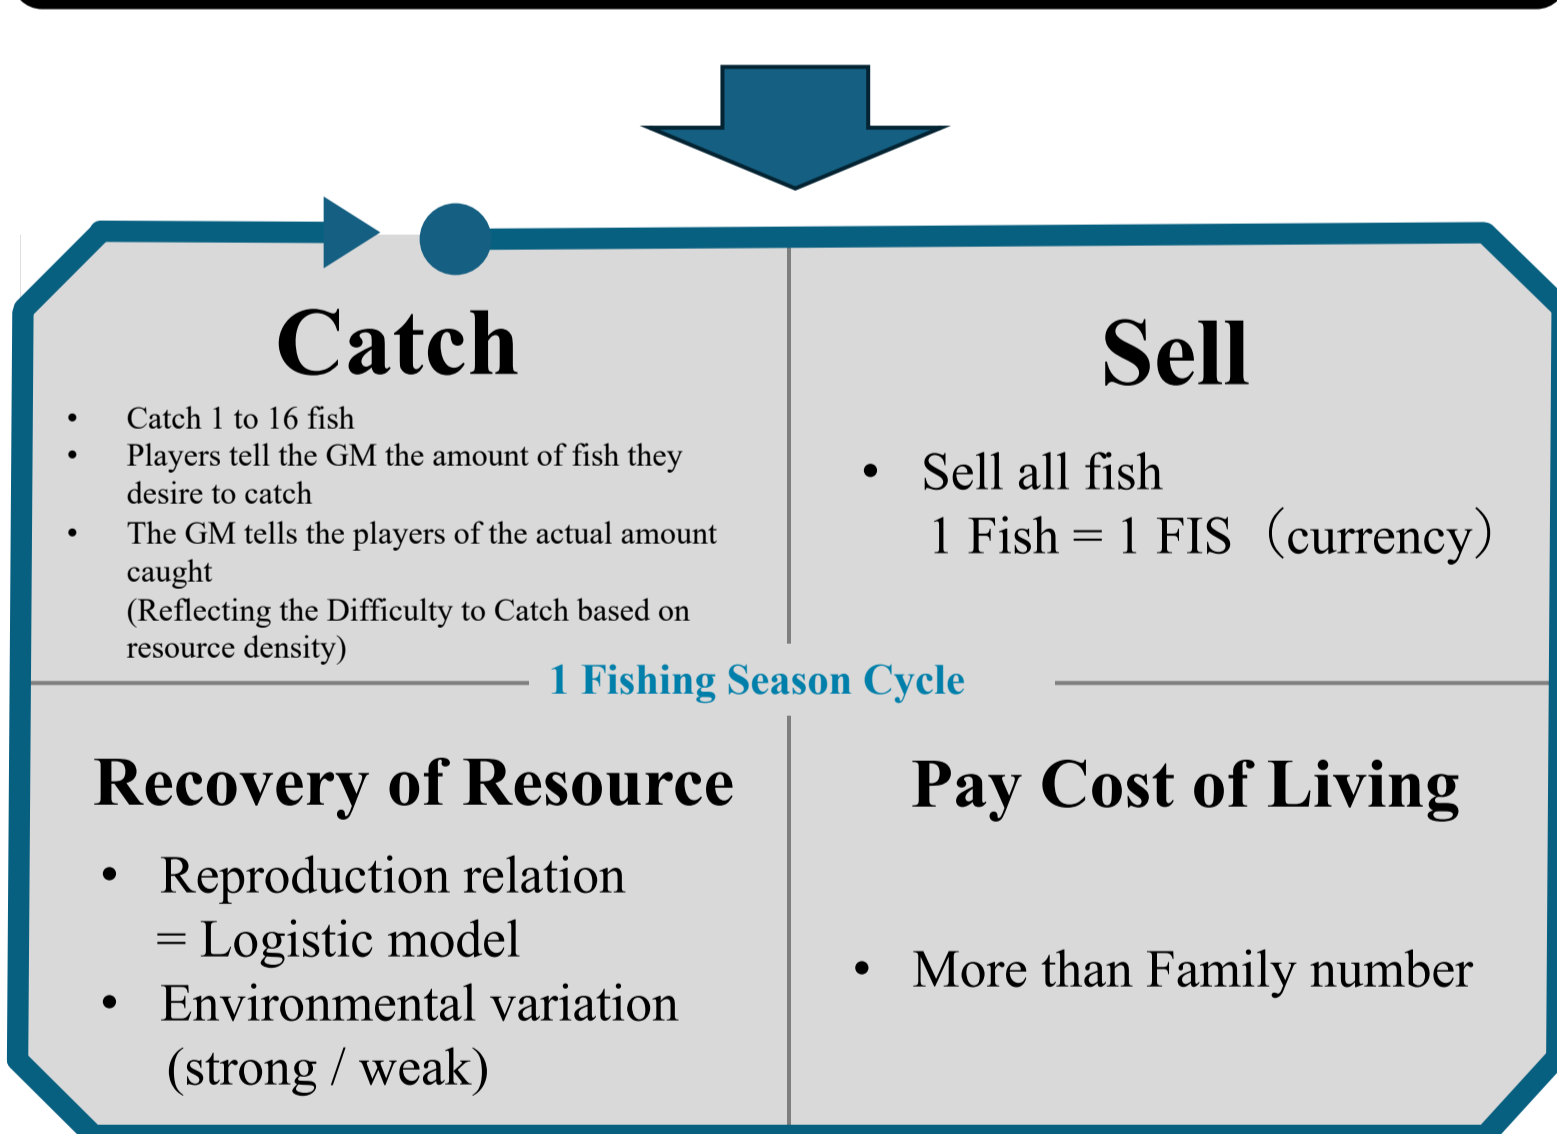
Catch

- Catch 1 to 16 fish
- Players tell the GM the amount of fish they desire to catch
- The GM tells the players of the actual amount caught (Reflecting the Difficulty to Catch based on resource density)

Sell

- Sell all fish
1 Fish = 1 FIS（currency）

1 Fishing Season Cycle

Recovery of Resource

- Reproduction relation = Logistic model
- Environmental variation (strong / weak)

Pay Cost of Living

- More than Family number